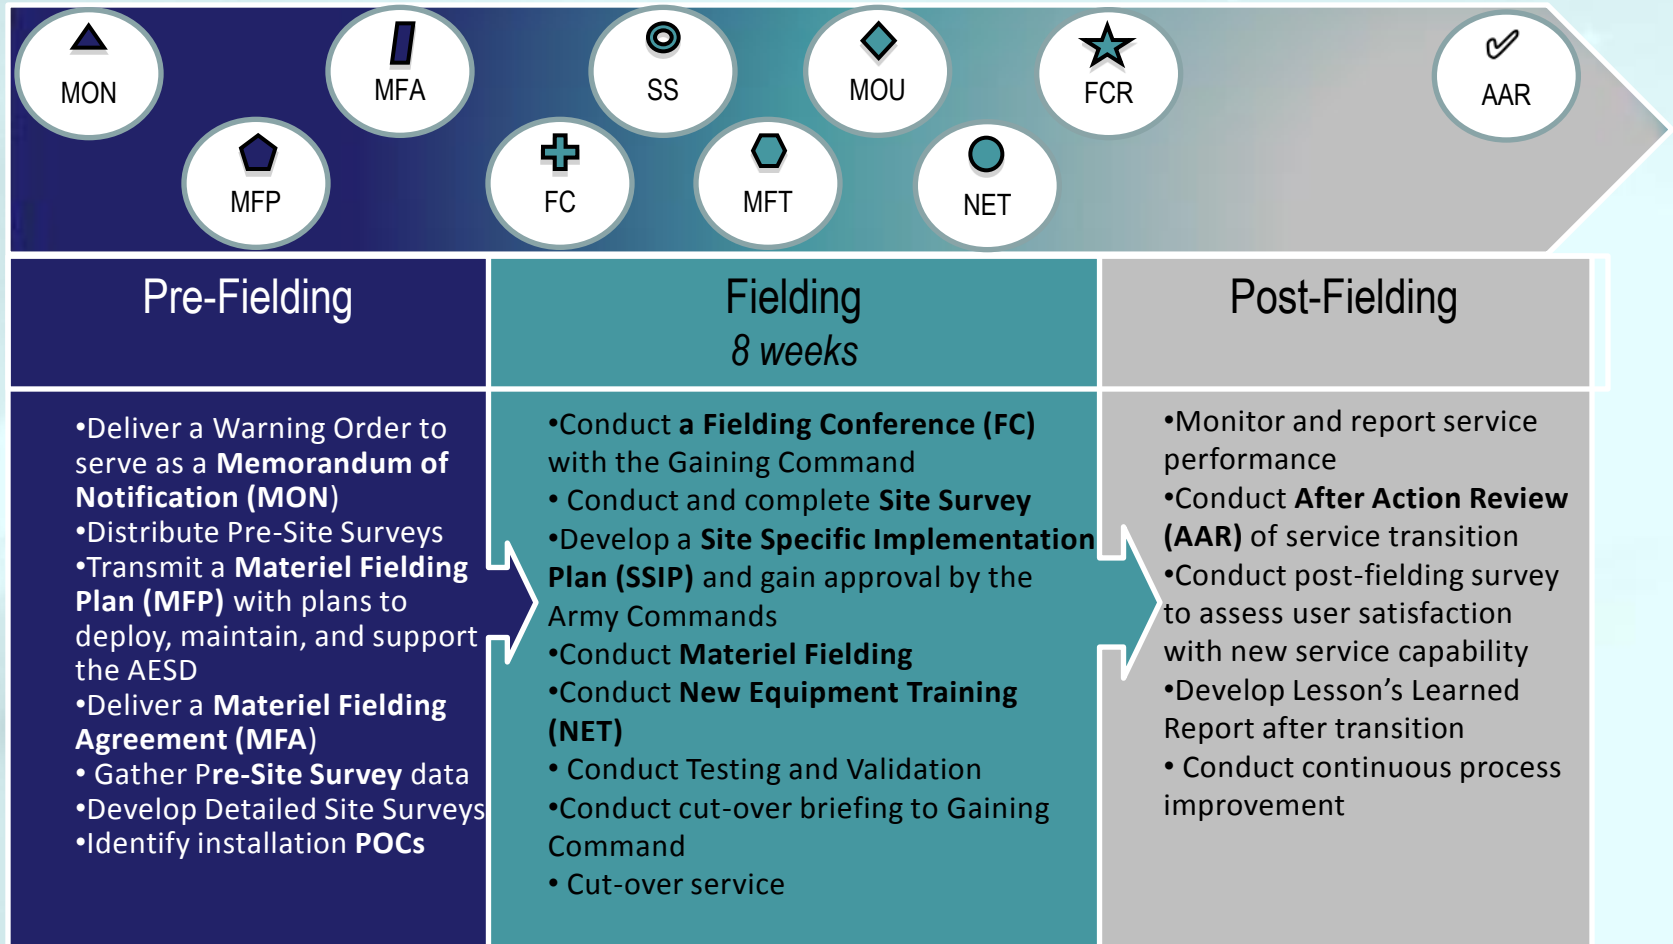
MON MFA SS MOU FCR AAR

MFP FC MFT NET

Pre-Fielding

Fielding
8 weeks

Post-Fielding

•Deliver a Warning Order to serve as a Memorandum of Notification (MON)
•Distribute Pre-Site Surveys
•Transmit a Materiel Fielding Plan (MFP) with plans to deploy, maintain, and support the AESD
•Deliver a Materiel Fielding Agreement (MFA)
• Gather Pre-Site Survey data
•Develop Detailed Site Surveys
•Identify installation POCs

•Conduct a Fielding Conference (FC) with the Gaining Command
• Conduct and complete Site Survey
•Develop a Site Specific Implementation Plan (SSIP) and gain approval by the Army Commands
•Conduct Materiel Fielding
•Conduct New Equipment Training (NET)
• Conduct Testing and Validation
•Conduct cut-over briefing to Gaining Command
• Cut-over service

•Monitor and report service performance
•Conduct After Action Review (AAR) of service transition
•Conduct post-fielding survey to assess user satisfaction with new service capability
•Develop Lesson's Learned Report after transition
• Conduct continuous process improvement